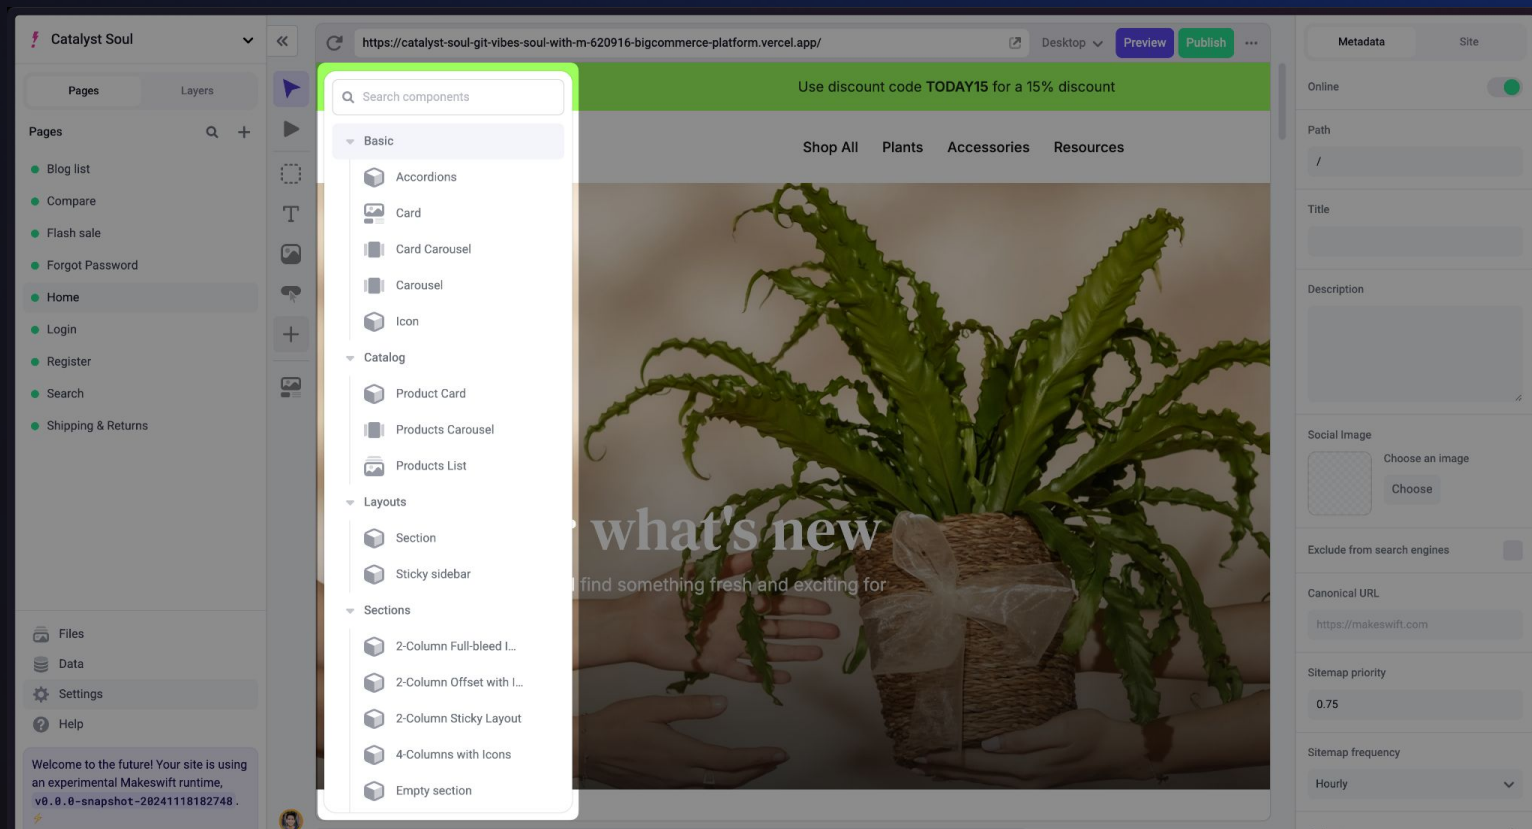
Catalyst Soul

Pages Layers

Pages

Blog list
Compare
Flash sale
Forgot Password
Home
Login
Register
Search
Shipping & Returns

Files
Data
Settings
Help

Welcome to the future! Your site is using an experimental Makeswift runtime, v0.0.0-snapshot-20241118182748.

https://catalyst-soul-git-vibes-soul-with-m-620916-bigcommerce-platform.vercel.app/

Desktop Preview Publish

Search components

Basic
Accordions
Card
Card Carousel
Carousel
Icon
Catalog
Product Card
Products Carousel
Products List
Layouts
Section
Sticky sidebar
Sections
2-Column Full-bleed I...
2-Column Offset with I...
2-Column Sticky Layout
4-Columns with Icons
Empty section

Use discount code TODAY15 for a 15% discount

Shop All Plants Accessories Resources

what's new

find something fresh and exciting for

Metadata Site

Online

Path
/

Title

Description

Social Image
Choose an image
Choose

Exclude from search engines

Canonical URL
https://makeswift.com

Sitemap priority
0.75

Sitemap frequency
Hourly